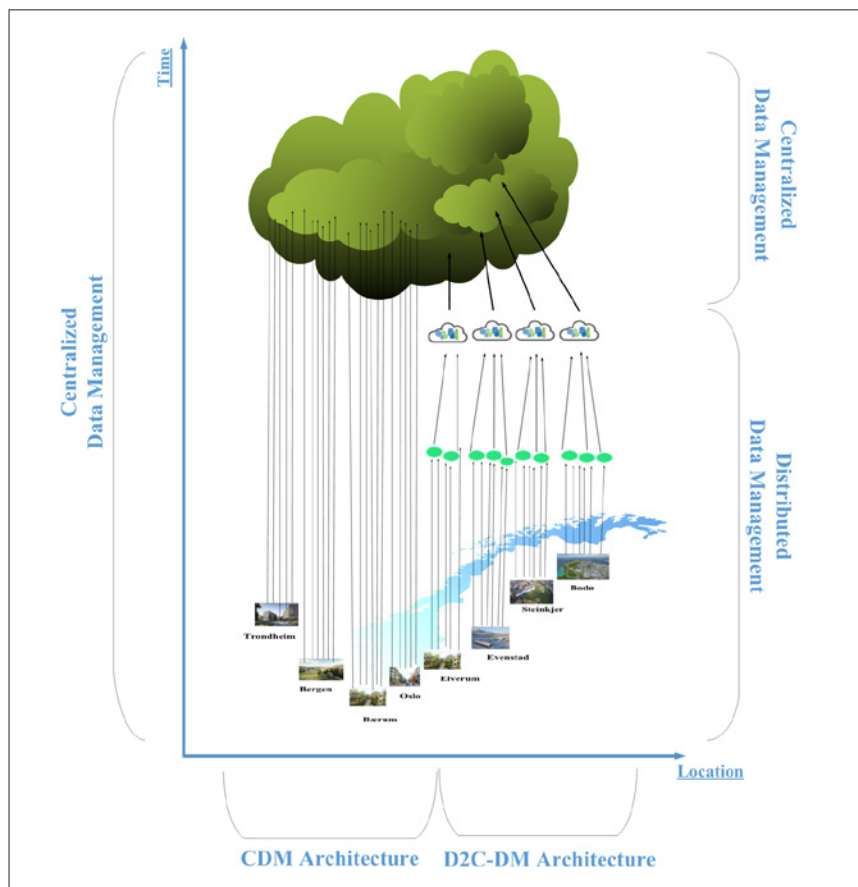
Time

Centralized Data Management

Centralized Data Management

Distributed Data Management

Trondheim

Bergen

Bærum

Oslo

Elverum

Evenstad

Steinkjer

Bodo

Location

CDM Architecture

D2C-DM Architecture